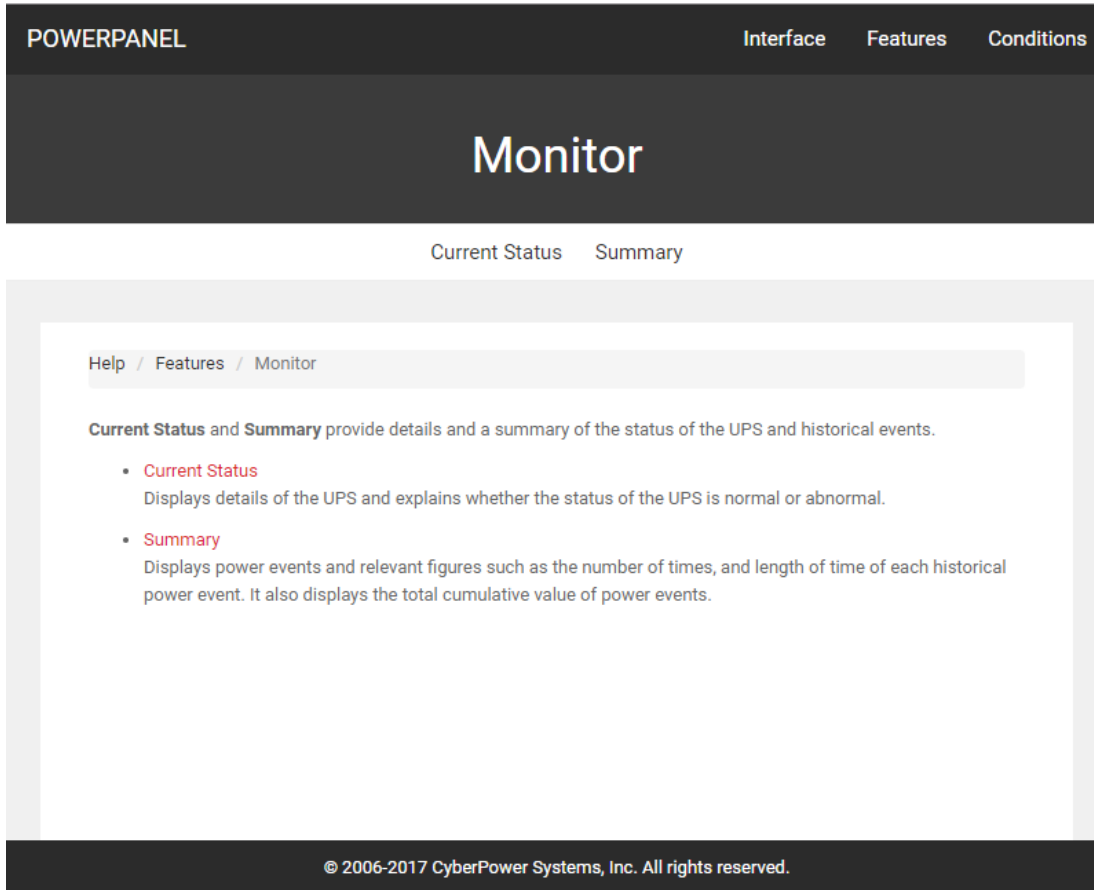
POWERPANEL

Interface Features Conditions

Monitor

Current Status Summary

Help / Features / Monitor

**Current Status** and **Summary** provide details and a summary of the status of the UPS and historical events.

- Current Status
Displays details of the UPS and explains whether the status of the UPS is normal or abnormal.

- Summary
Displays power events and relevant figures such as the number of times, and length of time of each historical power event. It also displays the total cumulative value of power events.

© 2006-2017 CyberPower Systems, Inc. All rights reserved.